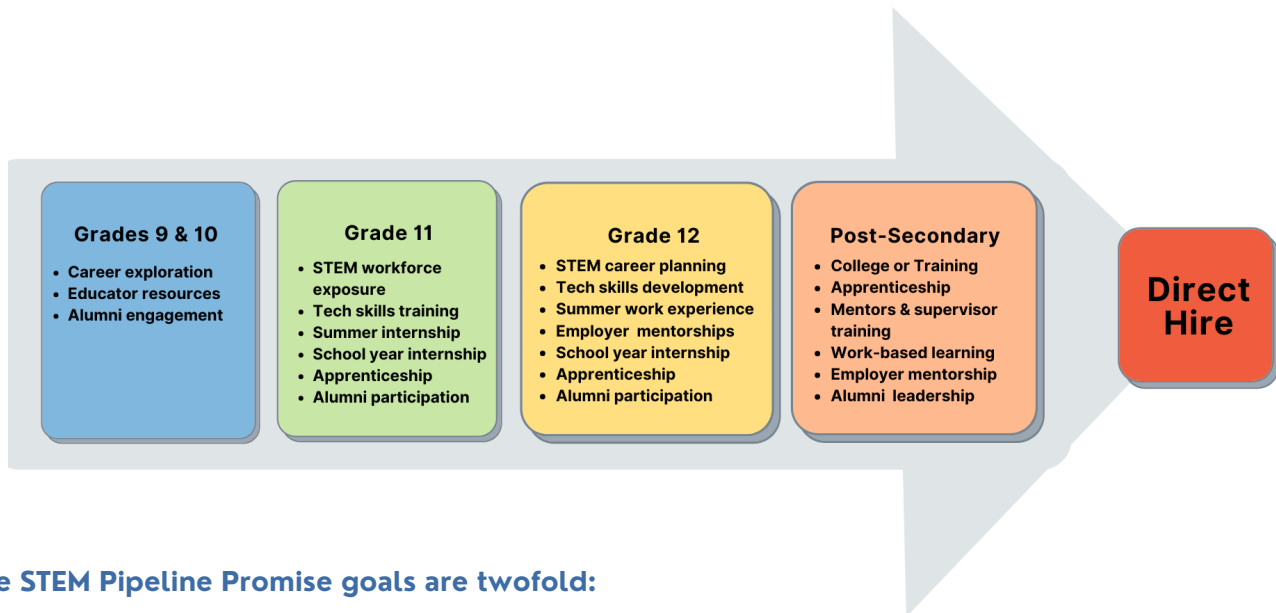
Grades 9 & 10
- Career exploration
- Educator resources
- Alumni engagement

Grade 11
- STEM workforce exposure
- Tech skills training
- Summer internship
- School year internship
- Apprenticeship
- Alumni participation

Grade 12
- STEM career planning
- Tech skills development
- Summer work experience
- Employer mentorships
- School year internship
- Apprenticeship
- Alumni participation

Post-Secondary
- College or Training
- Apprenticeship
- Mentors & supervisor training
- Work-based learning
- Employer mentorship
- Alumni leadership

Direct Hire

e STEM Pipeline Promise goals are twofold: